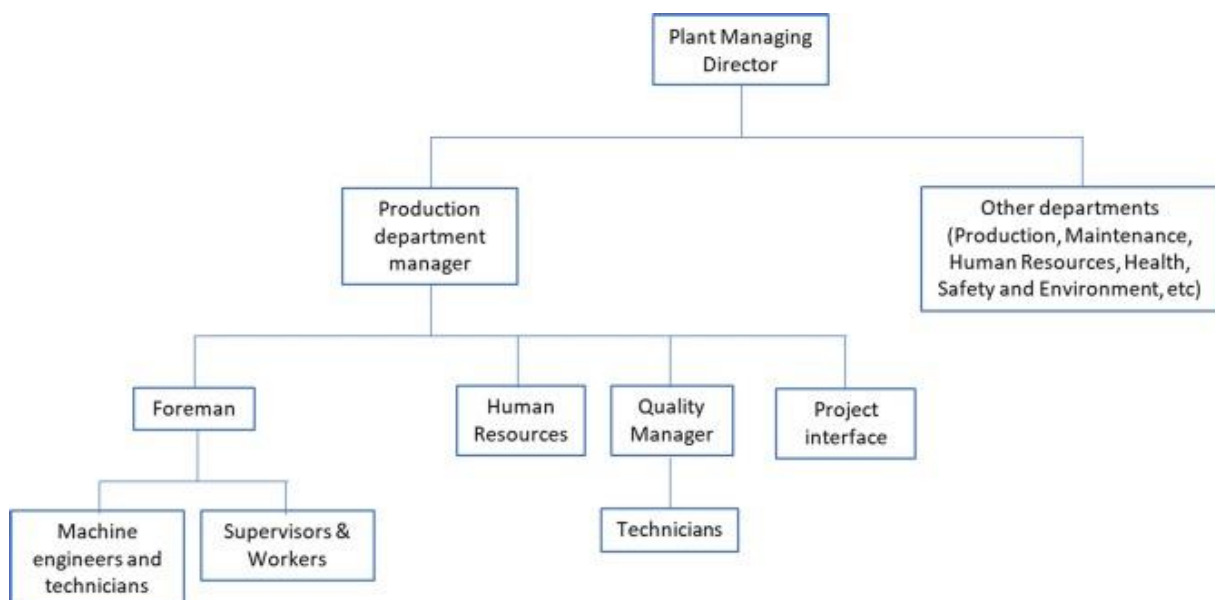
Plant Managing Director

Production department manager

Other departments (Production, Maintenance, Human Resources, Health, Safety and Environment, etc)

Foreman

Human Resources

Quality Manager

Project interface

Machine engineers and technicians

Supervisors & Workers

Technicians